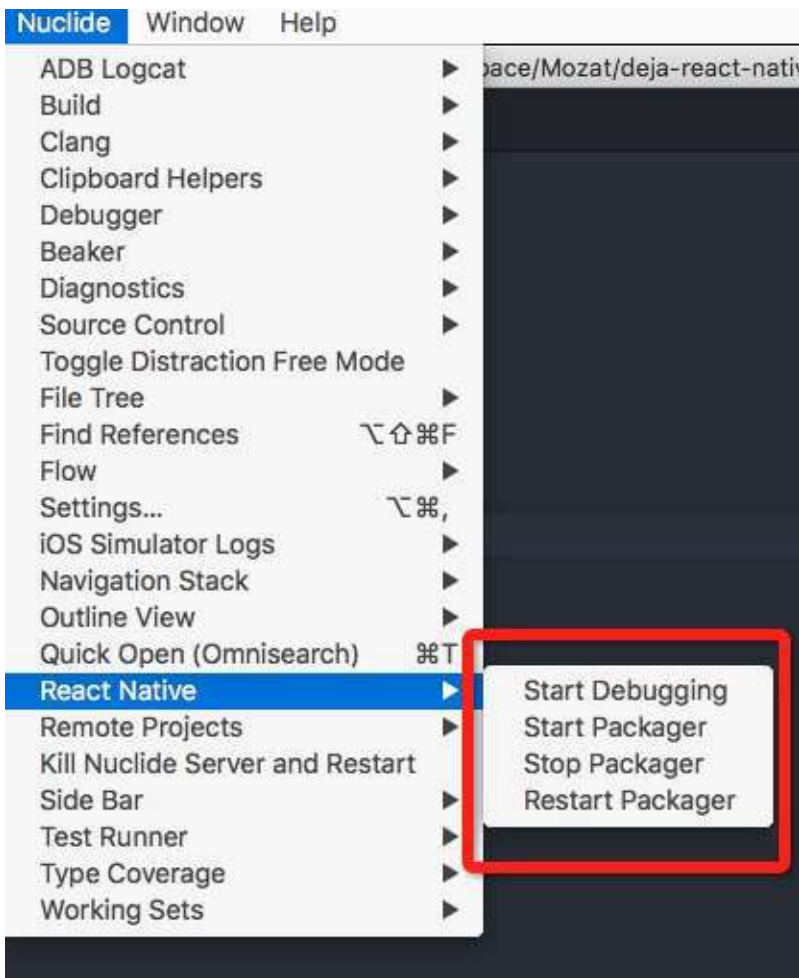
Nuclide Window Help

pace/Mozat/deja-react-nativ

ADB Logcat
Build
Clang
Clipboard Helpers
Debugger
Beaker
Diagnostics
Source Control
Toggle Distraction Free Mode
File Tree
Find References ⌥⇧⌘F
Flow
Settings... ⌥⌘,
iOS Simulator Logs
Navigation Stack
Outline View
Quick Open (Omnisearch) ⌘T
React Native
Remote Projects
Kill Nuclide Server and Restart
Side Bar
Test Runner
Type Coverage
Working Sets

Start Debugging
Start Packager
Stop Packager
Restart Packager